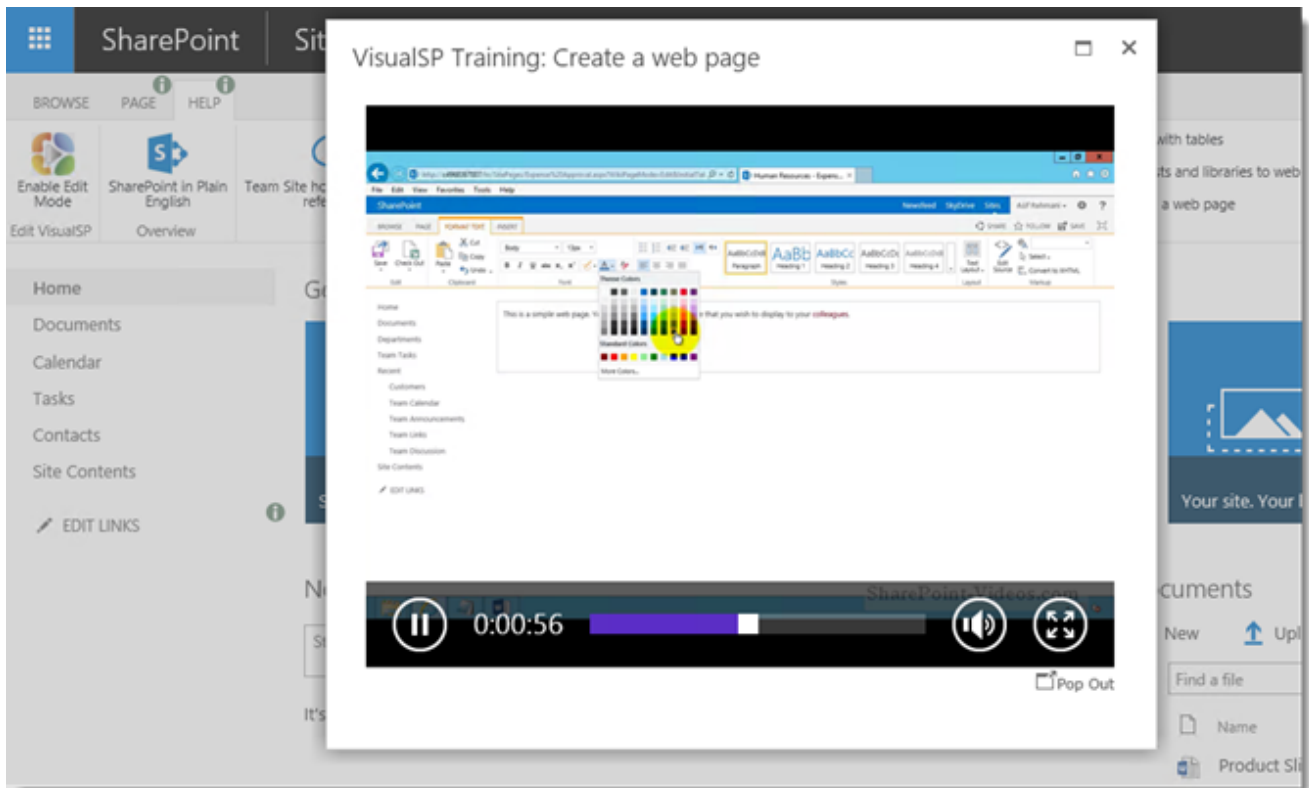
SharePoint Sit

BROWSE PAGE HELP

Enable Edit Mode
SharePoint in Plain English
Team Site h refe
Edit VisualSP
Overview

Home
Documents
Calendar
Tasks
Contacts
Site Contents
EDIT LINKS

VisualSP Training: Create a web page

File Edit View Favorites Tools Help
SharePoint
Newsfeed SkyDrive Sites
BROWSE PAGE FORMAT TEXT INSERT
SHARE FOLLOW SAVE
Save Check Out Paste Cut Copy Undo
Body 13px
Theme Colors
Standard Colors
More Colors...
Paragraph Heading 1 Heading 2 Heading 3 Heading 4
Text Layout
Edit Source
Select
Convert to XHTML
Edit Clipboard Font Styles Layout Markup

Home
Documents
Departments
Team Tasks
Recent
Customers
Team Calendar
Team Announcements
Team Links
Team Discussion
Site Contents
EDIT LINKS

This is a simple web page. Y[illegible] that you wish to display to your colleagues.

SharePoint-Videos.com

0:00:56

Pop Out

with tables
ts and libraries to web
a web page

Your site. Your l

cuments
New Upl
Find a file
Name
Product Sl

G
N
St
It's